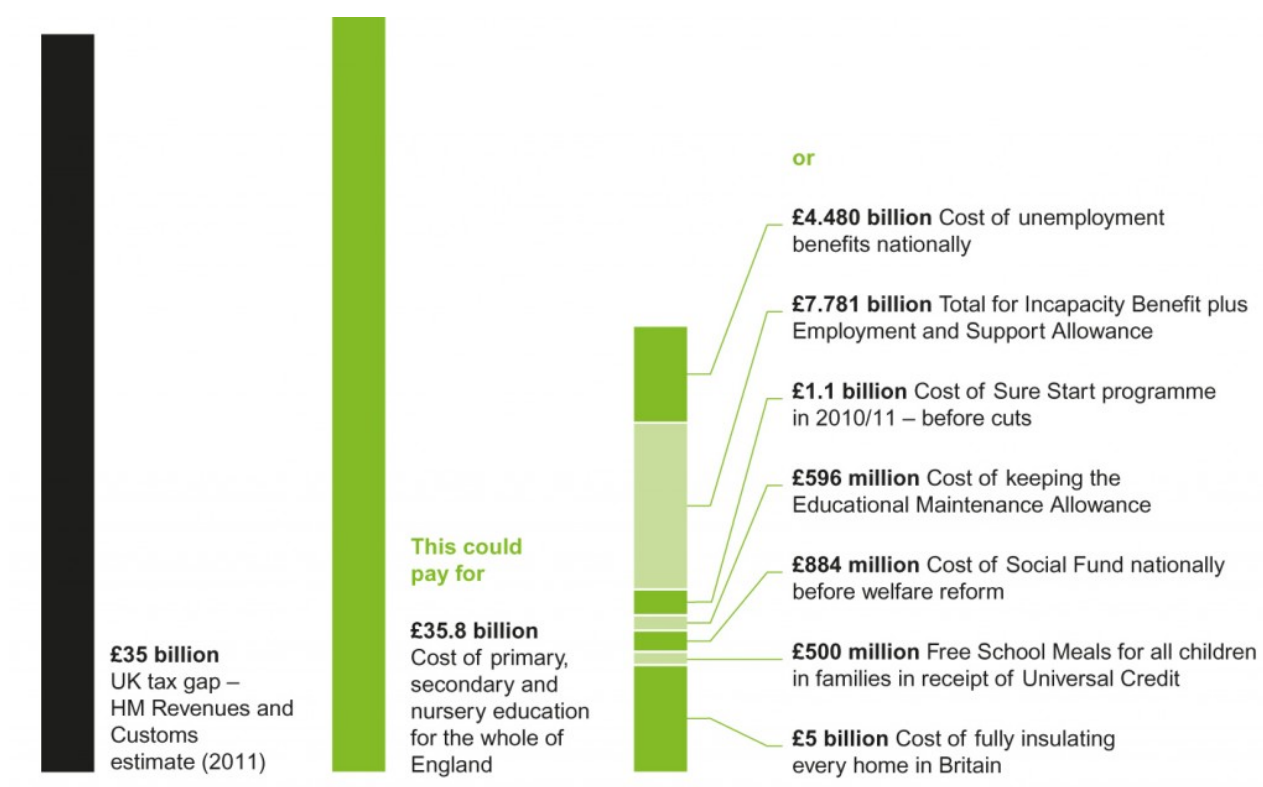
£35 billion
UK tax gap – HM Revenues and Customs estimate (2011)

This could pay for

£35.8 billion
Cost of primary, secondary and nursery education for the whole of England

or

£4.480 billion Cost of unemployment benefits nationally

£7.781 billion Total for Incapacity Benefit plus Employment and Support Allowance

£1.1 billion Cost of Sure Start programme in 2010/11 – before cuts

£596 million Cost of keeping the Educational Maintenance Allowance

£884 million Cost of Social Fund nationally before welfare reform

£500 million Free School Meals for all children in families in receipt of Universal Credit

£5 billion Cost of fully insulating every home in Britain